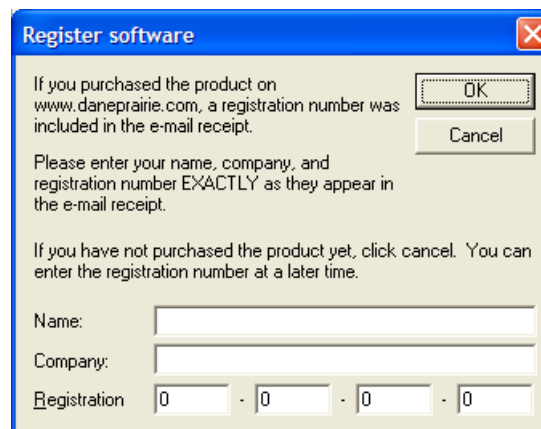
Register software

If you purchased the product on www.daneprairie.com, a registration number was included in the e-mail receipt.

OK

Cancel

Please enter your name, company, and registration number EXACTLY as they appear in the e-mail receipt.

If you have not purchased the product yet, click cancel. You can enter the registration number at a later time.

Name:

Company:

Registration 0 - 0 - 0 - 0